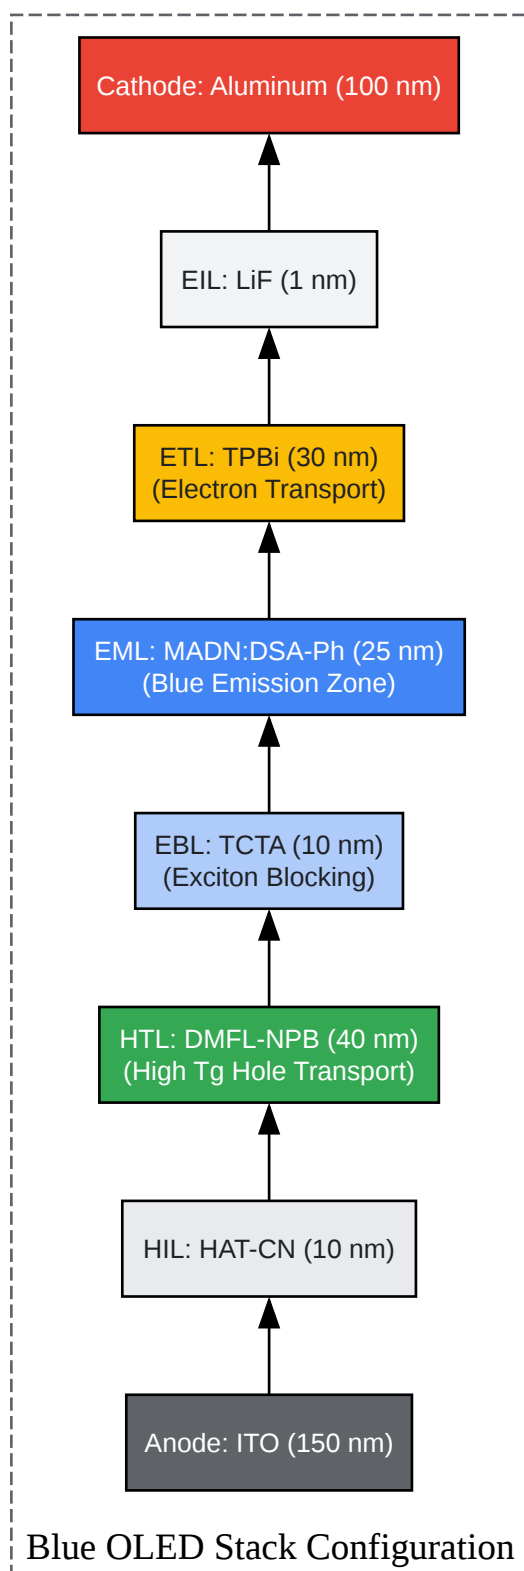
Cathode: Aluminum (100 nm)

EIL: LiF (1 nm)

ETL: TPBi (30 nm)
(Electron Transport)

EML: MADN:DSA-Ph (25 nm)
(Blue Emission Zone)

EBL: TCTA (10 nm)
(Exciton Blocking)

HTL: DMFL-NPB (40 nm)
(High Tg Hole Transport)

HIL: HAT-CN (10 nm)

Anode: ITO (150 nm)

Blue OLED Stack Configuration